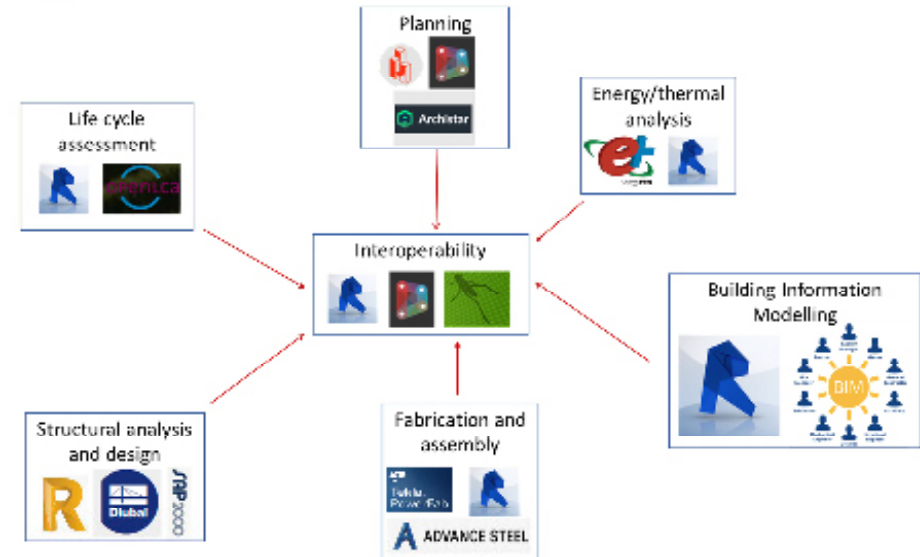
Planning

Archistar

Life cycle assessment

Energy/thermal analysis

Interoperability

Building Information Modelling

BIM

Structural analysis and design

Dlubal

SAP2000

Fabrication and assembly

Tekla PowerFab

ADVANCE STEEL